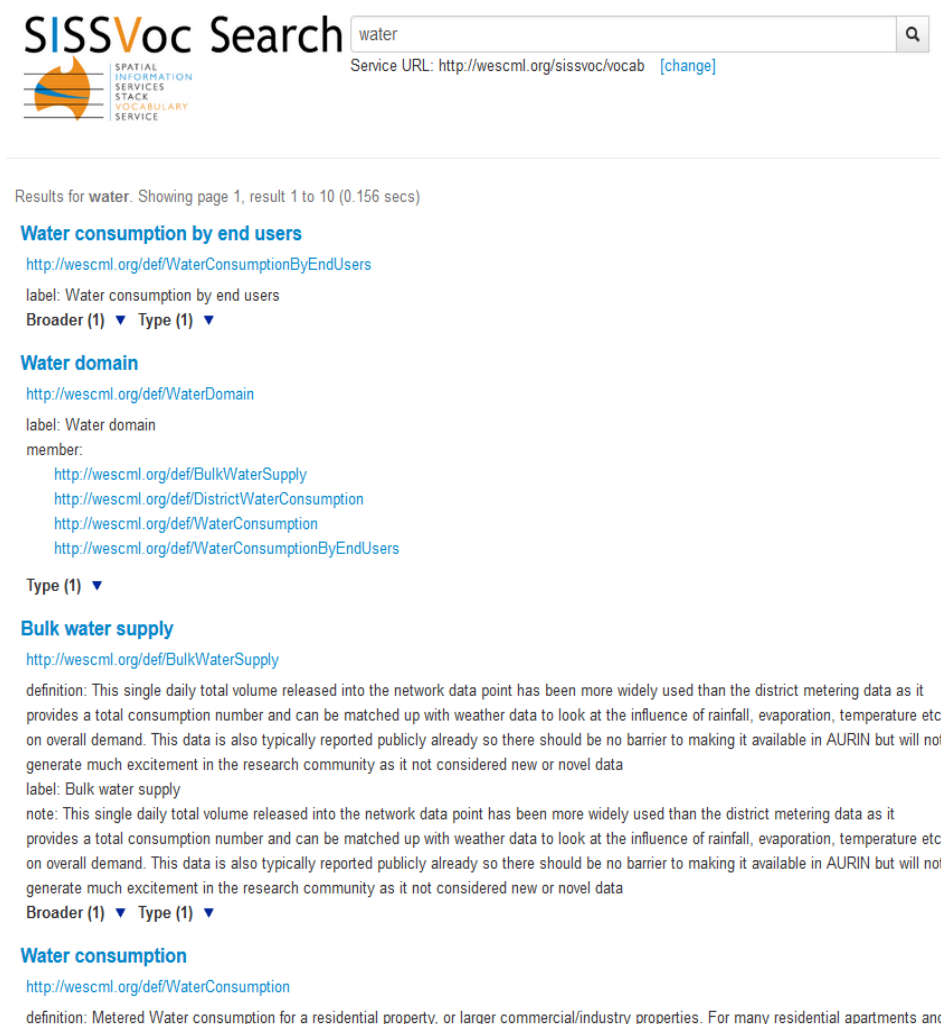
SISSVoc Search

water

Service URL: http://wescml.org/sissvoc/vocab [change]

SPATIAL INFORMATION SERVICES STACK VOCABULARY SERVICE

Results for **water**. Showing page 1, result 1 to 10 (0.156 secs)

**Water consumption by end users**

http://wescml.org/def/WaterConsumptionByEndUsers

label: Water consumption by end users

**Broader (1)** ▼ **Type (1)** ▼

**Water domain**

http://wescml.org/def/WaterDomain

label: Water domain

member:

http://wescml.org/def/BulkWaterSupply

http://wescml.org/def/DistrictWaterConsumption

http://wescml.org/def/WaterConsumption

http://wescml.org/def/WaterConsumptionByEndUsers

**Type (1)** ▼

**Bulk water supply**

http://wescml.org/def/BulkWaterSupply

definition: This single daily total volume released into the network data point has been more widely used than the district metering data as it provides a total consumption number and can be matched up with weather data to look at the influence of rainfall, evaporation, temperature etc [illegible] on overall demand. This data is also typically reported publicly already so there should be no barrier to making it available in AURIN but will no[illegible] generate much excitement in the research community as it not considered new or novel data

label: Bulk water supply

note: This single daily total volume released into the network data point has been more widely used than the district metering data as it provides a total consumption number and can be matched up with weather data to look at the influence of rainfall, evaporation, temperature etc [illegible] on overall demand. This data is also typically reported publicly already so there should be no barrier to making it available in AURIN but will no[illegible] generate much excitement in the research community as it not considered new or novel data

**Broader (1)** ▼ **Type (1)** ▼

**Water consumption**

http://wescml.org/def/WaterConsumption

definition: Metered Water consumption for a residential property, or larger commercial/industry properties. For many residential apartments and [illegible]